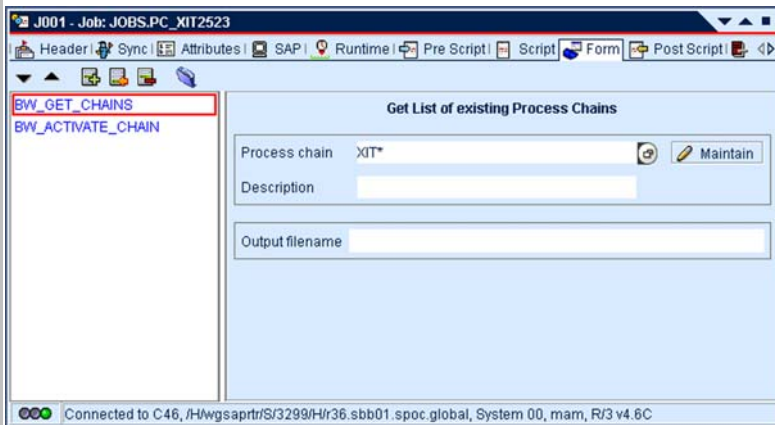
J001 - Job: JOBS.PC_XIT2523

Header | Sync | Attributes | SAP | Runtime | Pre Script | Script | Form | Post Script |

BW_GET_CHAINS
BW_ACTIVATE_CHAIN

Get List of existing Process Chains

Process chain XIT*
Maintain
Description

Output filename

Connected to C46, /H/wgsaprtr/S/3299/H/r36.sbb01.spoc.global, System 00, mam, R/3 v4.6C